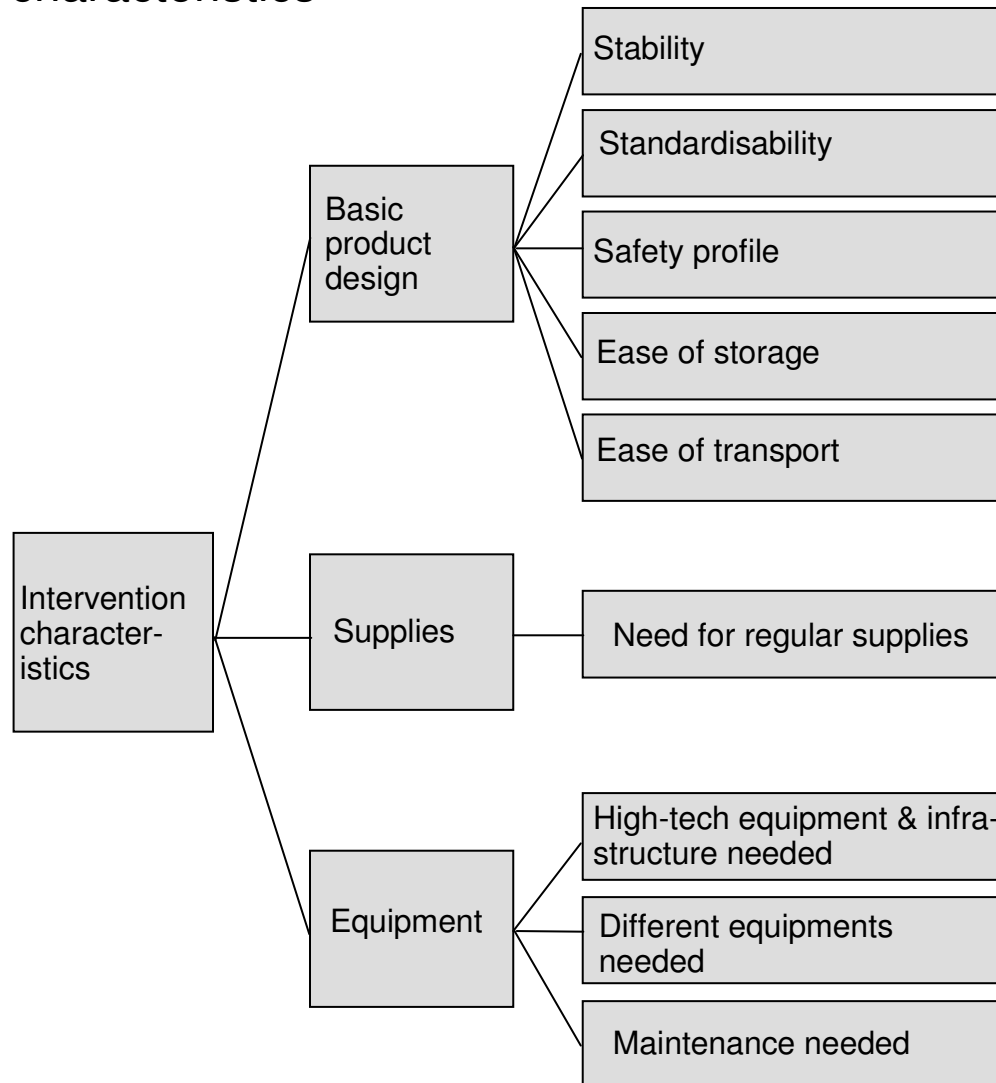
characteristics

Intervention characteristics

Basic product design

Stability

Standardisability

Safety profile

Ease of storage

Ease of transport

Supplies

Need for regular supplies

Equipment

High-tech equipment & infrastructure needed

Different equipments needed

Maintenance needed